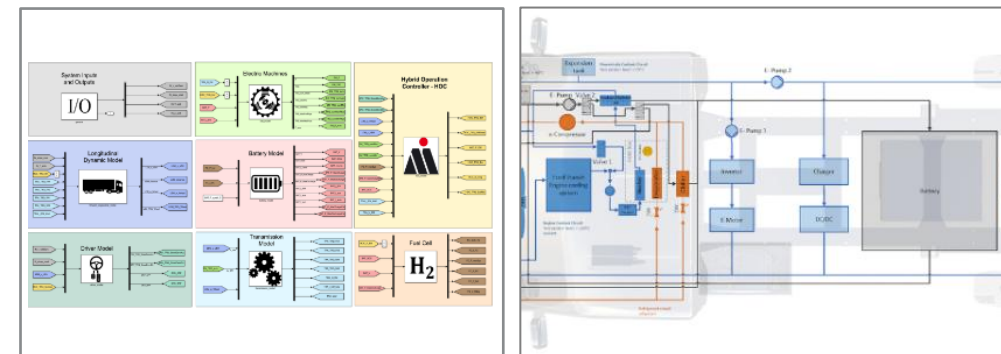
System Inputs and Outputs

I/O

Electric Machines

Hybrid Operation Controller - HOC

Longitudinal Dynamic Model

Battery Model

Driver Model

Transmission Model

Fuel Cell

$H_2$

Expansion tank

E- Pump 2

E- Pump 1

Valve 2

e-Compressor

Valve 1

Fuel Cell

Inverter

E-Motor

Charger

DC/DC

Battery